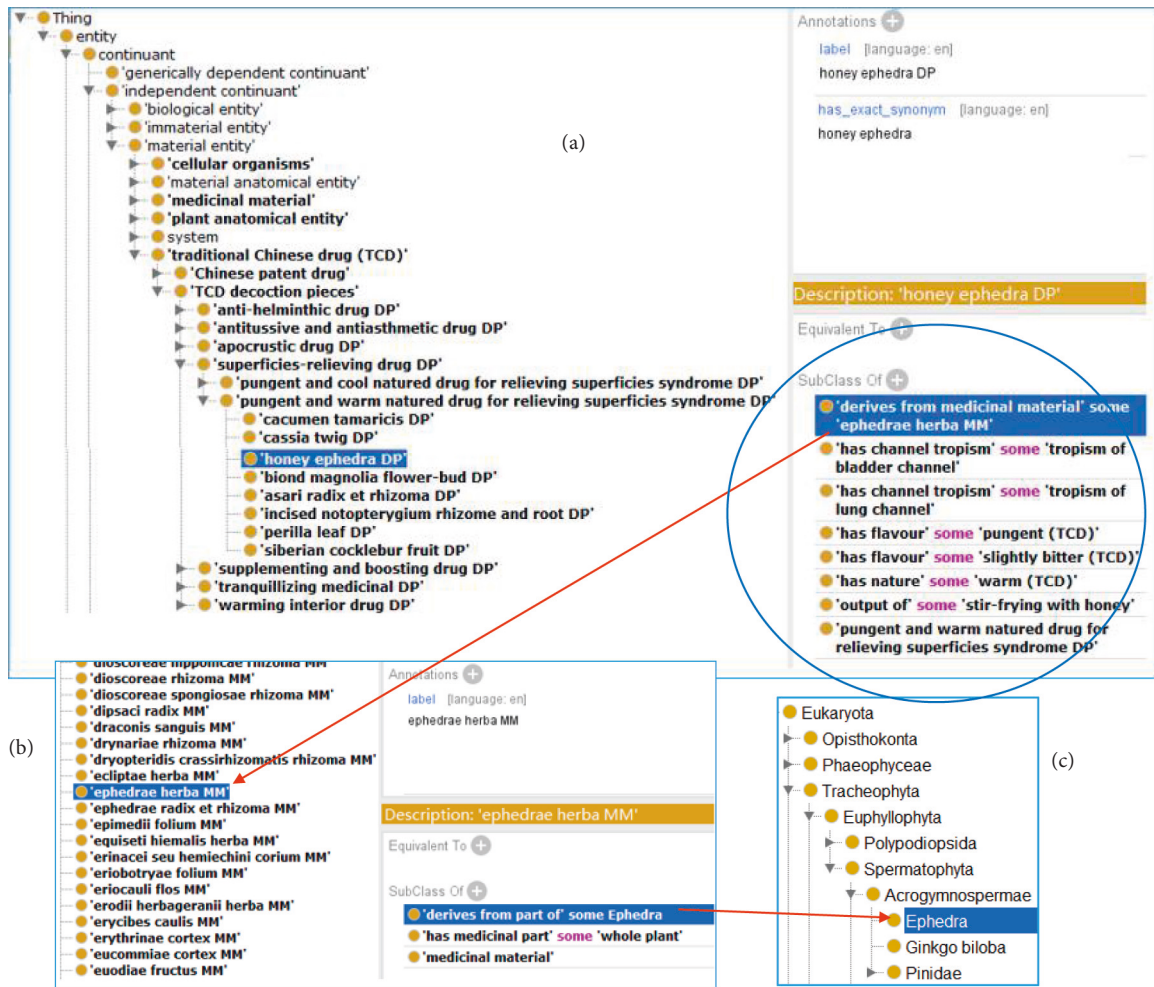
Thing
entity
continuant
'generically dependent continuant'
'independent continuant'
'biological entity'
'immaterial entity'
'material entity'
'cellular organisms'
'material anatomical entity'
'medicinal material'
'plant anatomical entity'
system
'traditional Chinese drug (TCD)'
'Chinese patent drug'
'TCD decoction pieces'
'anti-helminthic drug DP'
'antitussive and antiasthmetic drug DP'
'apocrustic drug DP'
'superficies-relieving drug DP'
'pungent and cool natured drug for relieving superficies syndrome DP'
'pungent and warm natured drug for relieving superficies syndrome DP'
'cacumen tamaricis DP'
'cassia twig DP'
'honey ephedra DP'
'biond magnolia flower-bud DP'
'asari radix et rhizoma DP'
'incised notopterygium rhizome and root DP'
'perilla leaf DP'
'siberian cocklebur fruit DP'
'supplementing and boosting drug DP'
'tranquillizing medicinal DP'
'warming interior drug DP'

(a)

Annotations
label [language: en]
honey ephedra DP
has_exact_synonym [language: en]
honey ephedra

Description: 'honey ephedra DP'
Equivalent To
SubClass Of
'derives from medicinal material' some 'ephedrae herba MM'
'has channel tropism' some 'tropism of bladder channel'
'has channel tropism' some 'tropism of lung channel'
'has flavour' some 'pungent (TCD)'
'has flavour' some 'slightly bitter (TCD)'
'has nature' some 'warm (TCD)'
'output of' some 'stir-frying with honey'
'pungent and warm natured drug for relieving superficies syndrome DP'

(b)

'dioscoreae nipponicae rhizoma MM'
'dioscoreae rhizoma MM'
'dioscoreae spongiosae rhizoma MM'
'dipsaci radix MM'
'draconis sanguis MM'
'drynariae rhizoma MM'
'dryopteridis crassirhizomatis rhizoma MM'
'ecliptae herba MM'
'ephedrae herba MM'
'ephedrae radix et rhizoma MM'
'epimedii folium MM'
'equiseti hiemalis herba MM'
'erinacei seu hemiechini corium MM'
'eriobotryae folium MM'
'eriocauli flos MM'
'erodii herbageranii herba MM'
'erycibes caulis MM'
'erythrinae cortex MM'
'eucommiae cortex MM'
'euodiae fructus MM'

Annotations
label [language: en]
ephedrae herba MM

Description: 'ephedrae herba MM'
Equivalent To
SubClass Of
'derives from part of' some Ephedra
'has medicinal part' some 'whole plant'
'medicinal material'

(c)

Eukaryota
Opisthokonta
Phaeophyceae
Tracheophyta
Euphyllophyta
Polypodiopsida
Spermatophyta
Acrogymnospermae
Ephedra
Ginkgo biloba
Pinidae